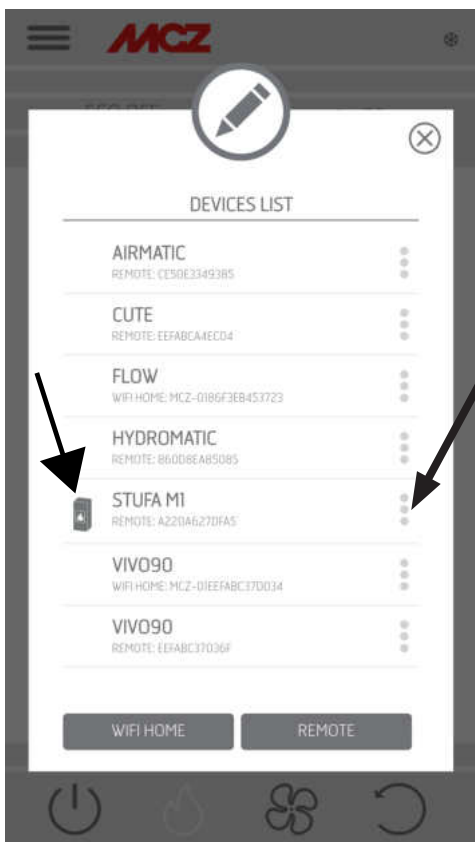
MCZ

DEVICES LIST

AIRMATIC
REMOTE: CE50E3349385

CUTE
REMOTE: EEFABCA4EC04

FLOW
WIFI HOME: MCZ-0186F3EB453723

HYDROMATIC
REMOTE: 860D8EA85085

STUFA M1
REMOTE: A220A6270FA5

VIVO90
WIFI HOME: MCZ-01EEFABC37D034

VIVO90
REMOTE: EEFABC37036F

WIFI HOME
REMOTE